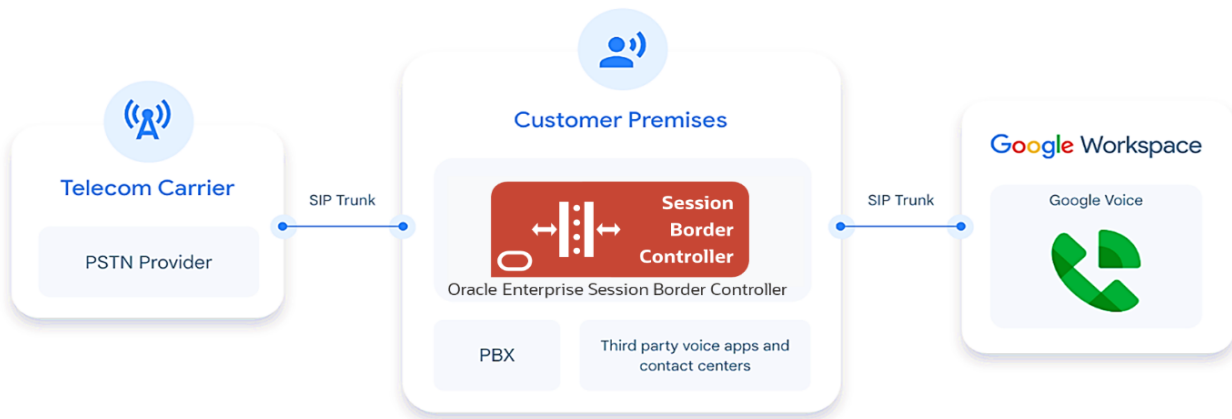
Telecom Carrier

PSTN Provider

SIP Trunk

Customer Premises

Session Border Controller

Oracle Enterprise Session Border Controller

PBX

Third party voice apps and contact centers

SIP Trunk

Google Workspace

Google Voice